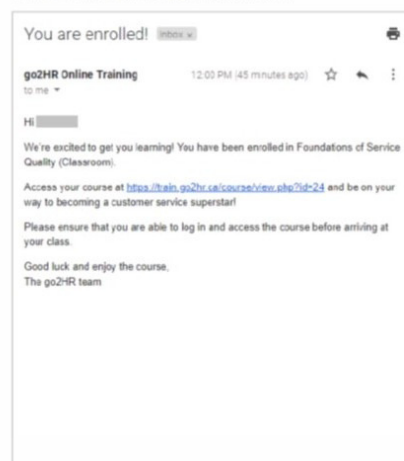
You are enrolled! Inbox x

go2HR Online Training
to me

12:00 PM (45 minutes ago)

Hi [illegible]

We're excited to get you learning! You have been enrolled in Foundations of Service Quality (Classroom).

Access your course at https://train.go2hr.ca/course/view.php?id=24 and be on your way to becoming a customer service superstar!

Please ensure that you are able to log in and access the course before arriving at your class.

Good luck and enjoy the course,
The go2HR team